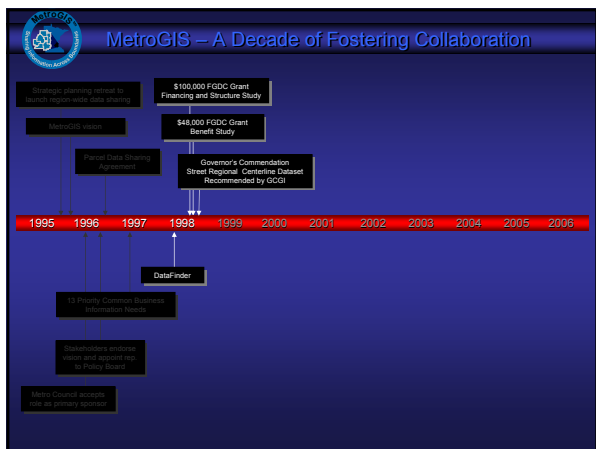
MetroGIS
MetroGIS – A Decade of Fostering Collaboration

Strategic planning retreat to launch region-wide data sharing

MetroGIS vision

Parcel Data Sharing Agreement

$100,000 FGDC Grant Financing and Structure Study

$48,000 FGDC Grant Benefit Study

Governor's Commendation Street Regional Centerline Dataset Recommended by GCGI

1995 1996 1997 1998 1999 2000 2001 2002 2003 2004 2005 2006

DataFinder

13 Priority Common Business Information Needs

Stakeholders endorse vision and appoint rep to Policy Board

Metro Council accepts role as primary sponsor